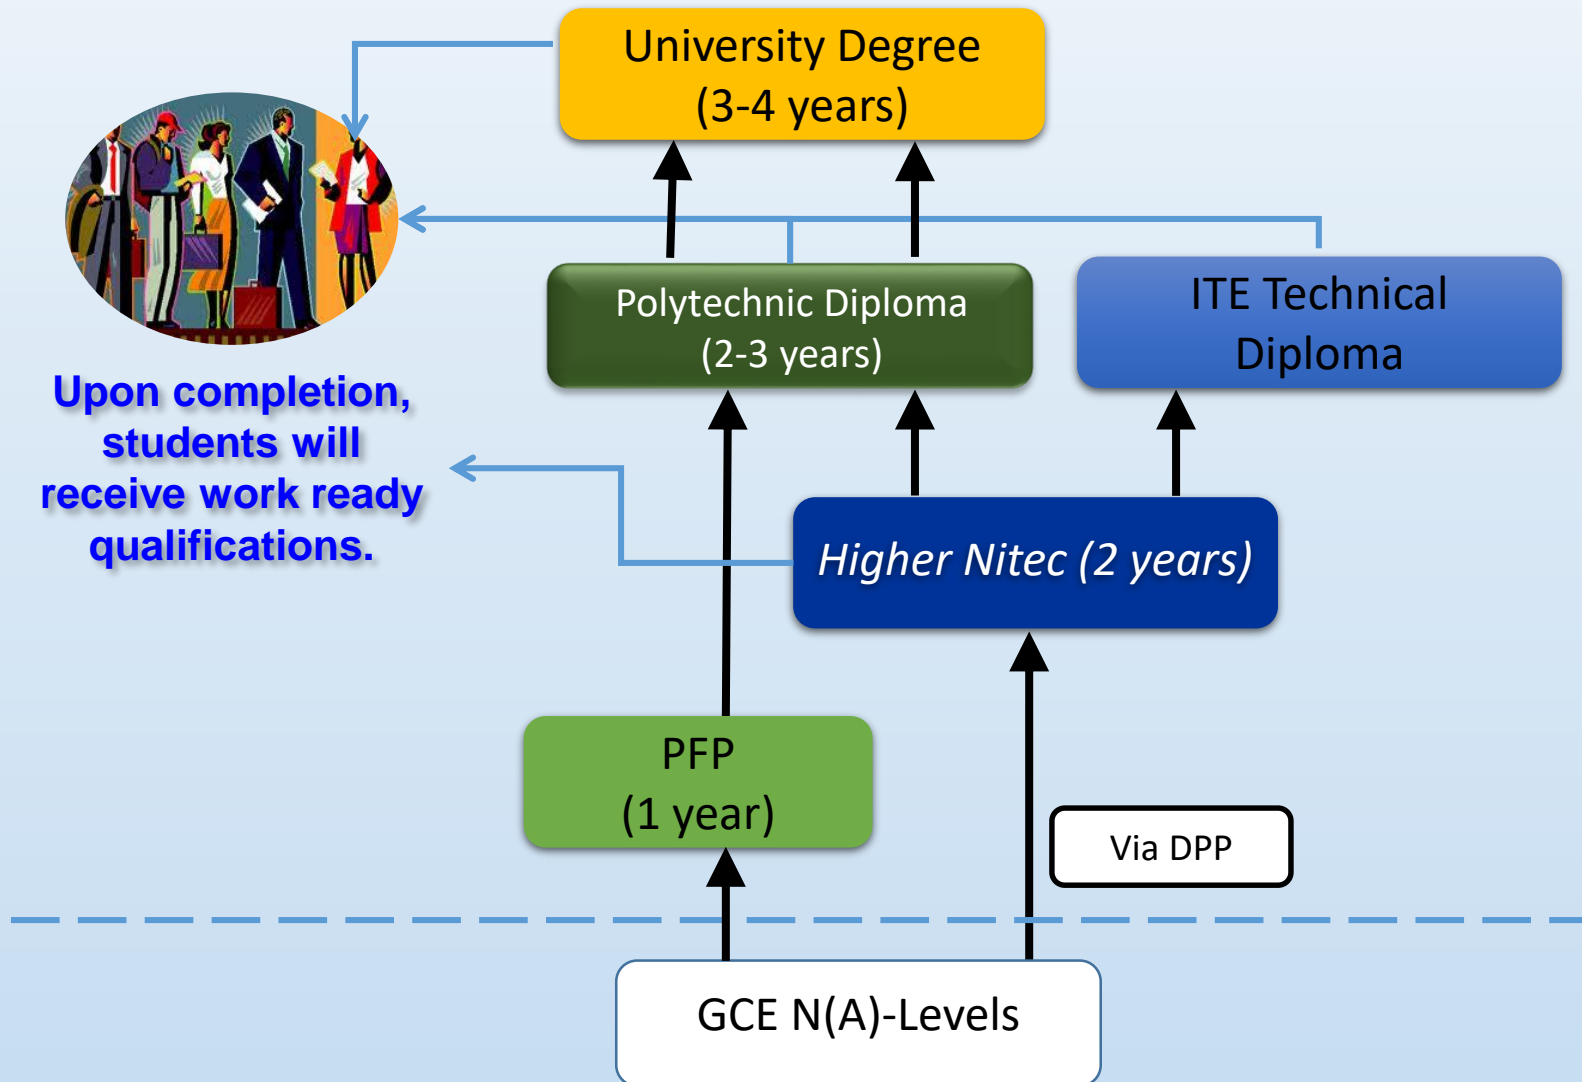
University Degree
(3-4 years)

Polytechnic Diploma
(2-3 years)

ITE Technical Diploma

Upon completion, students will receive work ready qualifications.

Higher Nitec (2 years)

PFP
(1 year)

Via DPP

GCE N(A)-Levels